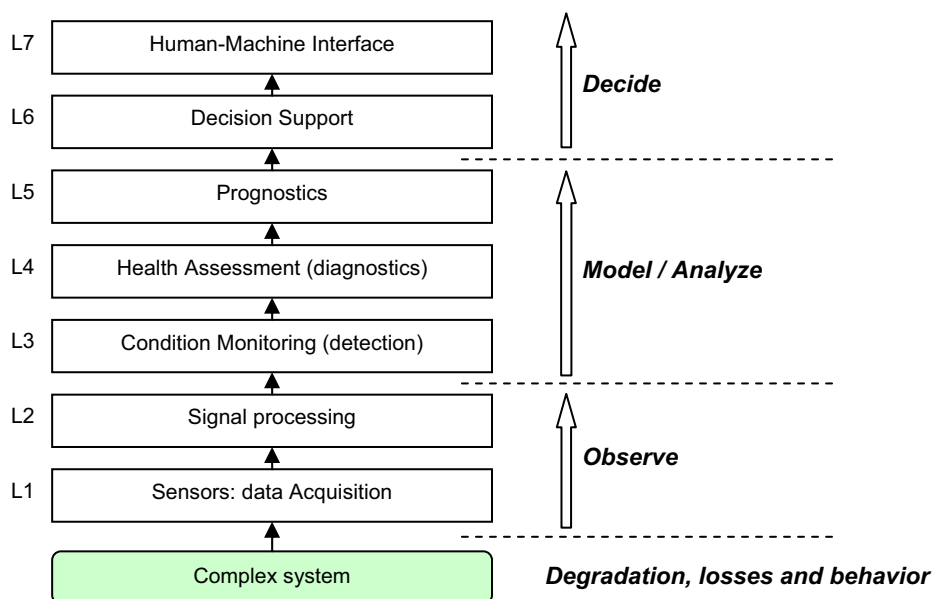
L7 Human-Machine Interface

L6 Decision Support

Decide

L5 Prognostics

L4 Health Assessment (diagnostics)

L3 Condition Monitoring (detection)

Model / Analyze

L2 Signal processing

L1 Sensors: data Acquisition

Observe

Complex system

Degradation, losses and behavior